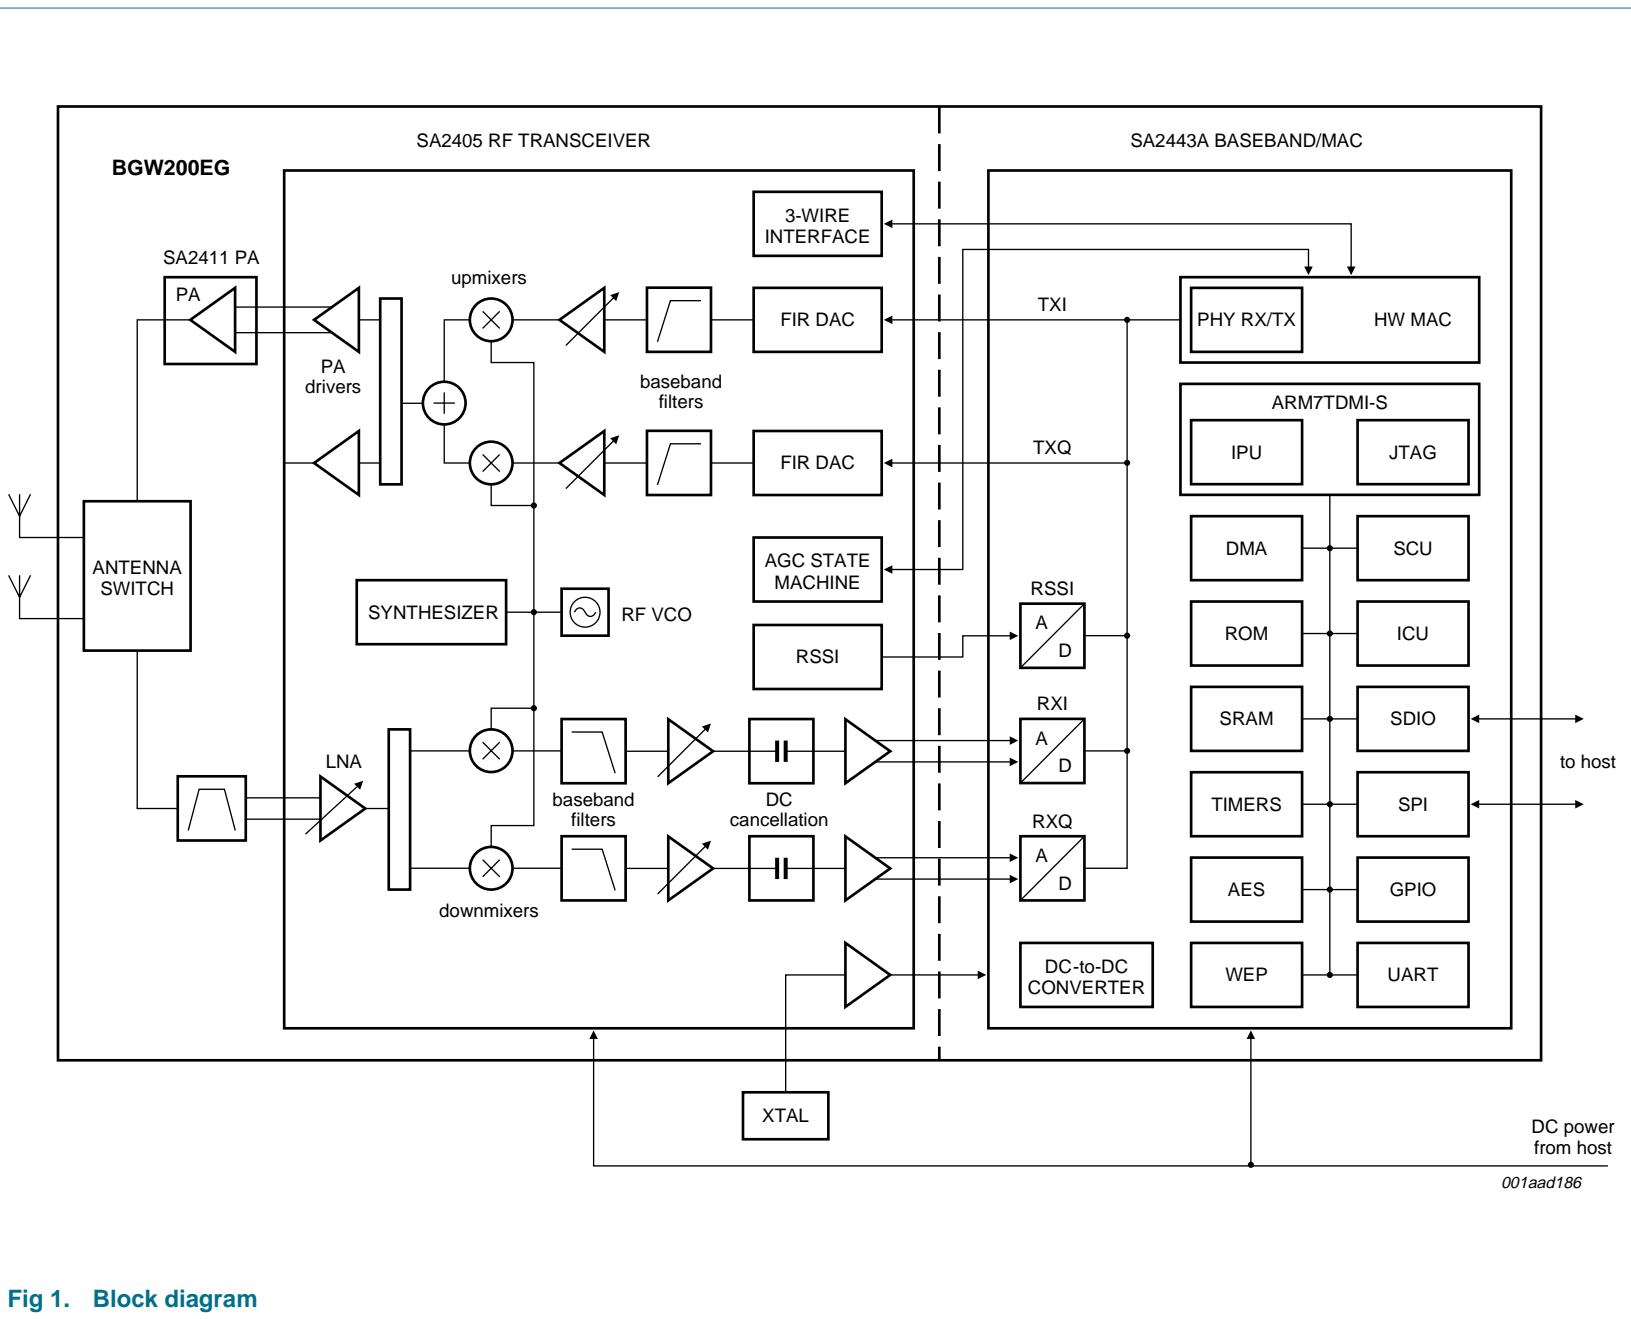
SA2405 RF TRANSCEIVER

SA2443A BASEBAND/MAC

BGW200EG

3-WIRE INTERFACE

SA2411 PA

PA

upmixers

FIR DAC

TXI

PHY RX/TX

HW MAC

PA drivers

baseband filters

ARM7TDMI-S

FIR DAC

TXQ

IPU

JTAG

DMA

SCU

AGC STATE MACHINE

ANTENNA SWITCH

RSSI

SYNTHESIZER

RF VCO

A

D

ROM

ICU

RSSI

RXI

A

D

SRAM

SDIO

LNA

to host

baseband filters

DC cancellation

TIMERS

SPI

RXQ

A

D

AES

GPIO

downmixers

DC-to-DC CONVERTER

WEP

UART

XTAL

DC power from host

001aad186

Fig 1. Block diagram